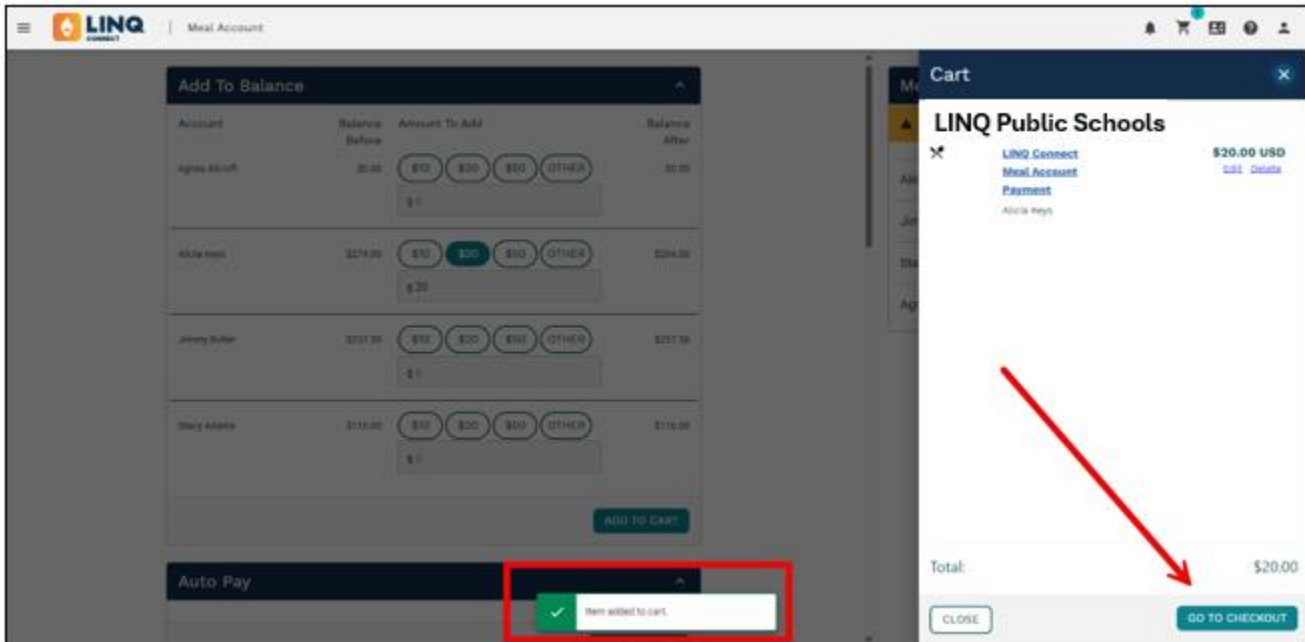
LINQ CONNECT | Meal Account

Add To Balance

| Account | Balance Before | Amount To Add | Balance After |
|---|---|---|---|
| Agnes Alcott | $0.00 | $10 $20 $50 OTHER $ | $0.00 |
| Alicia Keys | $274.00 | $10 $20 $50 OTHER $ 20 | $294.00 |
| Jimmy Butler | $237.50 | $10 $20 $50 OTHER $ | $237.50 |
| Stacy Adams | $110.00 | $10 $20 $50 OTHER $ | $110.00 |

ADD TO CART

Auto Pay

Item added to cart.

Cart

LINQ Public Schools

LINQ Connect Meal Account Payment
Alicia Keys
$20.00 USD
Edit Delete

Total: $20.00

CLOSE
GO TO CHECKOUT